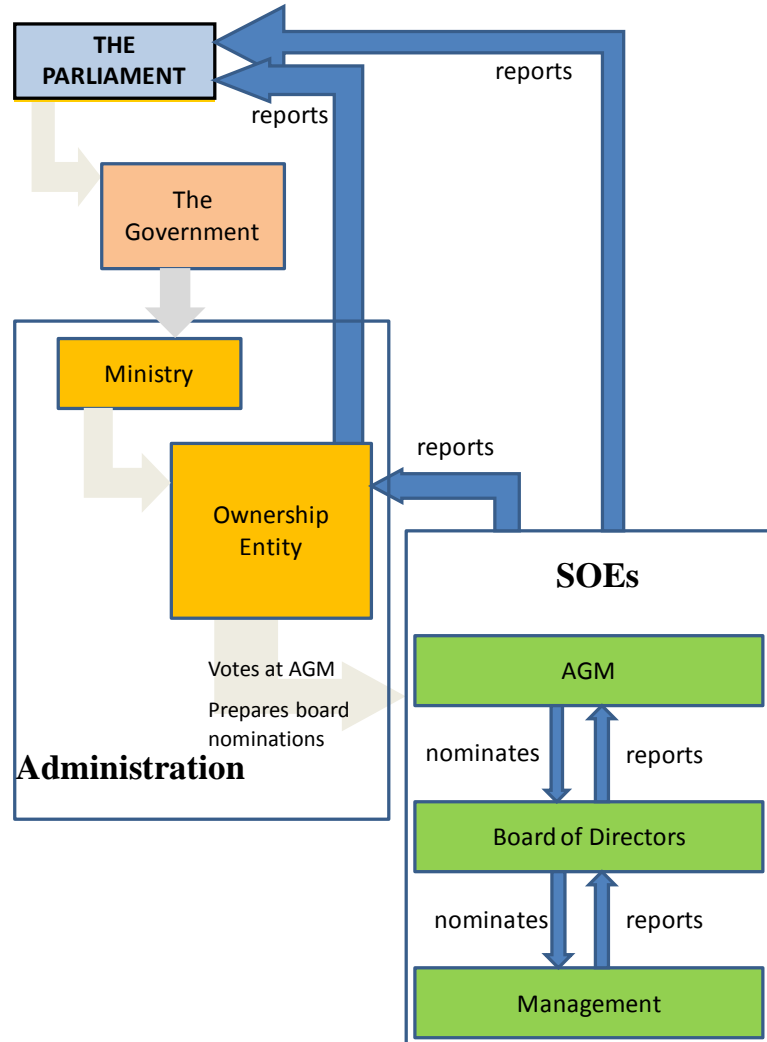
THE PARLIAMENT

reports

reports

The Government

Ministry

Ownership Entity

reports

SOEs

Votes at AGM

Prepares board nominations

Administration

AGM

nominates

reports

Board of Directors

nominates

reports

Management